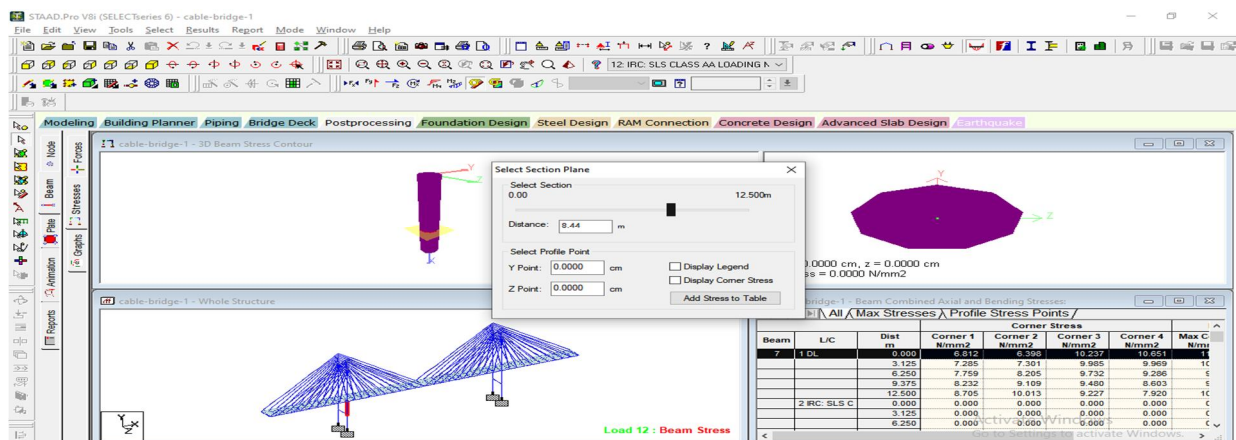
STAAD.Pro V8i (SELECTseries 6) - cable-bridge-1

File Edit View Tools Select Results Report Mode Window Help

12: IRC: SLS CLASS AA LOADING N

Modeling Building Planner Piping Bridge Deck Postprocessing Foundation Design Steel Design RAM Connection Concrete Design Advanced Slab Design Earthquake

Node Beam Plate Animation Reports Forces Stresses Graphs

cable-bridge-1 - 3D Beam Stress Contour

Select Section Plane

Select Section
0.00 12.500m

Distance: 8.44 m

Select Profile Point
Y Point: 0.0000 cm
Z Point: 0.0000 cm

Display Legend
Display Corner Stress
Add Stress to Table

.0000 cm, z = 0.0000 cm
ss = 0.0000 N/mm2

cable-bridge-1 - Whole Structure

Load 12 : Beam Stress

bridge-1 - Beam Combined Axial and Bending Stresses:

All Max Stresses Profile Stress Points

| Beam | L/C | Dist m | Corner 1 N/mm2 | Corner 2 N/mm2 | Corner 3 N/mm2 | Corner 4 N/mm2 | Max C N/mm |
|---|---|---|---|---|---|---|---|
| 7 | 1 DL | 0.000 | 6.812 | 6.398 | 10.237 | 10.651 | 1 |
| | | 3.125 | 7.285 | 7.301 | 9.985 | 9.969 | 1 |
| | | 6.250 | 7.759 | 8.205 | 9.732 | 9.286 | |
| | | 9.375 | 8.232 | 9.109 | 9.480 | 8.603 | |
| | | 12.500 | 8.705 | 10.013 | 9.227 | 7.920 | 1 |
| | 2 IRC: SLS C | 0.000 | 0.000 | 0.000 | 0.000 | 0.000 | |
| | | 3.125 | 0.000 | 0.000 | 0.000 | 0.000 | |
| | | 6.250 | 0.000 | 0.000 | 0.000 | 0.000 | |

Activate Windows
Go to Settings to activate Windows.